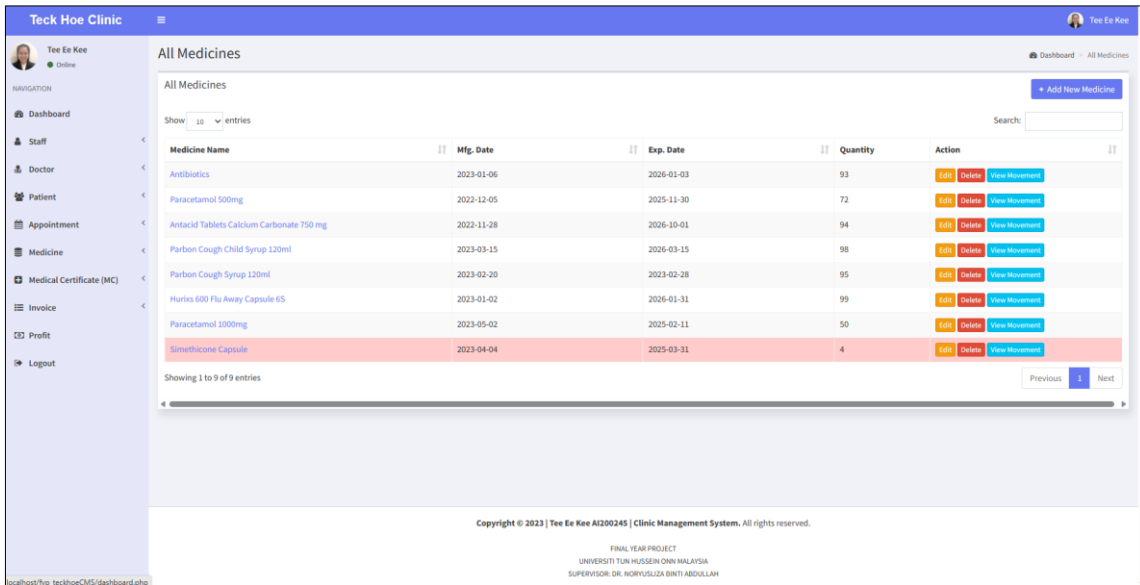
Teck Hoe Clinic

Tee Ee Kee

Tee Ee Kee
Online

NAVIGATION

Dashboard
Staff
Doctor
Patient
Appointment
Medicine
Medical Certificate (MC)
Invoice
Profit
Logout

All Medicines

Dashboard > All Medicines

All Medicines

+ Add New Medicine

Show 10 entries

Search:

| Medicine Name | Mfg. Date | Exp. Date | Quantity | Action |
|---|---|---|---|---|
| Antibiotics | 2023-01-06 | 2026-01-03 | 93 | Edit Delete View Movement |
| Paracetamol 500mg | 2022-12-05 | 2025-11-30 | 72 | Edit Delete View Movement |
| Antacid Tablets Calcium Carbonate 750 mg | 2022-11-28 | 2026-10-01 | 94 | Edit Delete View Movement |
| Parbon Cough Child Syrup 120ml | 2023-03-15 | 2026-03-15 | 98 | Edit Delete View Movement |
| Parbon Cough Syrup 120ml | 2023-02-20 | 2023-02-28 | 95 | Edit Delete View Movement |
| Hurixs 600 Flu Away Capsule 6S | 2023-01-02 | 2026-01-31 | 99 | Edit Delete View Movement |
| Paracetamol 1000mg | 2023-05-02 | 2025-02-11 | 50 | Edit Delete View Movement |
| Simethicone Capsule | 2023-04-04 | 2025-03-31 | 4 | Edit Delete View Movement |

Showing 1 to 9 of 9 entries

Previous 1 Next

Copyright © 2023 | Tee Ee Kee AI200245 | Clinic Management System. All rights reserved.

FINAL YEAR PROJECT
UNIVERSITI TUN HUSSEIN ONN MALAYSIA
SUPERVISOR: DR. NORYUSLIZA BINTI ABDULLAH

localhost/fyp_teckhoeCMS/dashboard.php